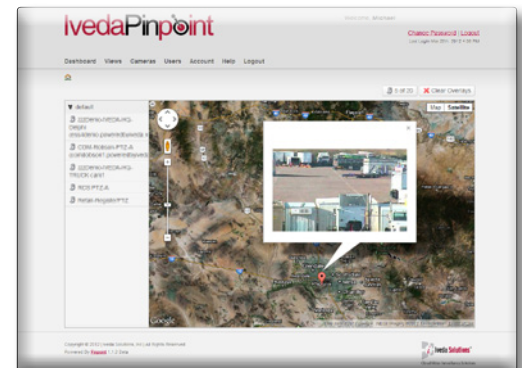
IvedaPinpoint

Welcome: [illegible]

Change Password | Logout

Last Login: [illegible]

Dashboard Views Cameras Users Account Help Logout

5 of 20 Clear Overlays

default

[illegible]-IVEDA-HQ-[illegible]

CDN-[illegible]-PTZ-A

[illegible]-IVEDA-HQ-TRUCK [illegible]

RCS PTZ A

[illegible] PTZ

Map Satellite

Google

Copyright © 2012 Iveda Solutions, Inc. All Rights Reserved.

Powered by Pinpoint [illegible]

Iveda Solutions

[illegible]